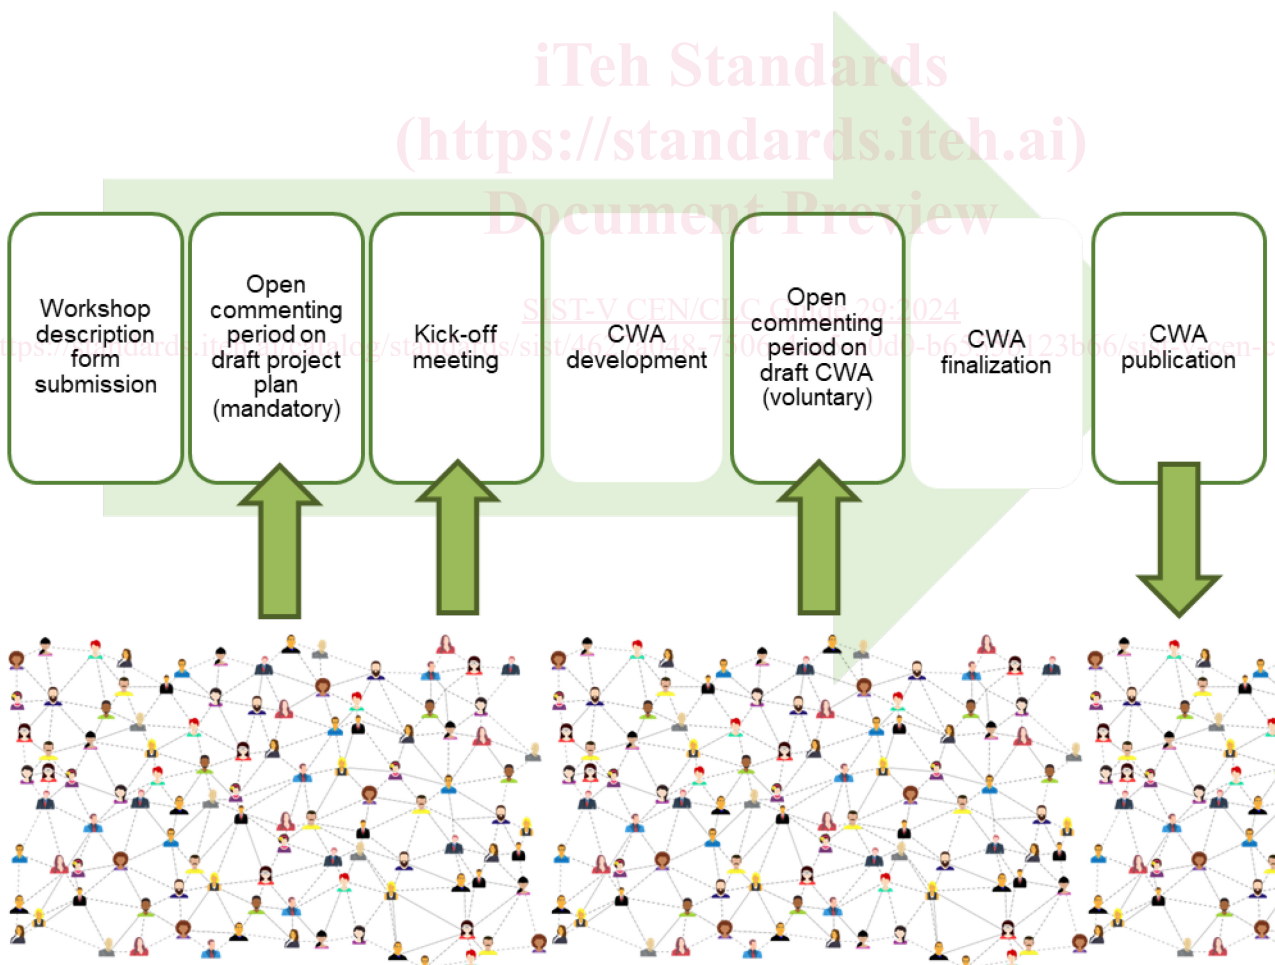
iTeh Standards
(https://standards.iteh.ai)
Document Preview

Workshop description form submission

Open commenting period on draft project plan (mandatory)

Kick-off meeting

CWA development

Open commenting period on draft CWA (voluntary)

CWA finalization

CWA publication

SIST-V CEN/CLC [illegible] 29:2024

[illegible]ttps://standards.iteh.ai/catalog/standards/sist/46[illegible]48-7506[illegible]0d0-b65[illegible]123b66/sist-v-cen-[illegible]